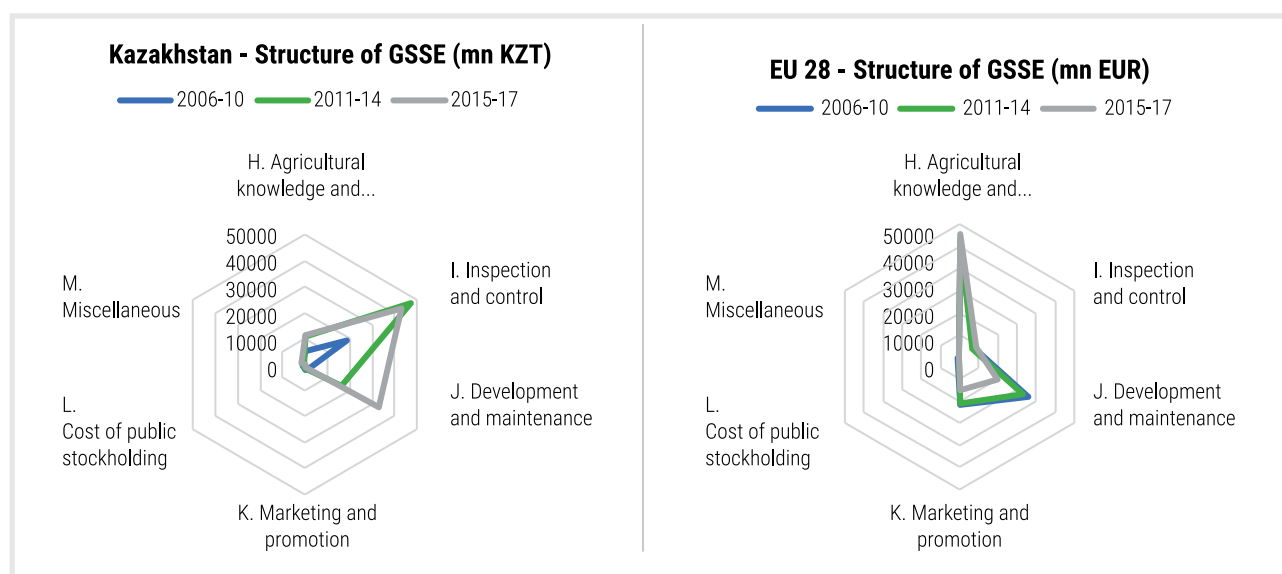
Kazakhstan - Structure of GSSE (mn KZT)

2006-10 2011-14 2015-17

H. Agricultural knowledge and...

I. Inspection and control

J. Development and maintenance

K. Marketing and promotion

L. Cost of public stockholding

M. Miscellaneous

50000
40000
30000
20000
10000
0

EU 28 - Structure of GSSE (mn EUR)

2006-10 2011-14 2015-17

H. Agricultural knowledge and...

I. Inspection and control

J. Development and maintenance

K. Marketing and promotion

L. Cost of public stockholding

M. Miscellaneous

50000
40000
30000
20000
10000
0